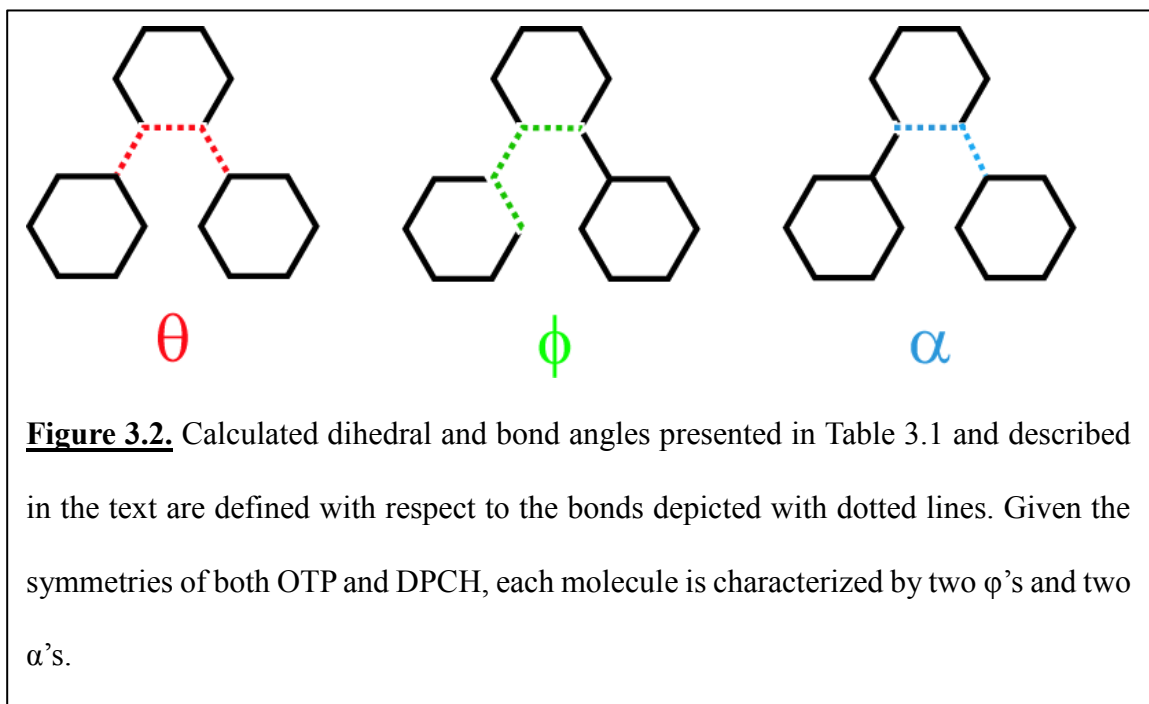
θ

ϕ

α

**Figure 3.2.** Calculated dihedral and bond angles presented in Table 3.1 and described in the text are defined with respect to the bonds depicted with dotted lines. Given the symmetries of both OTP and DPCH, each molecule is characterized by two φ’s and two α’s.